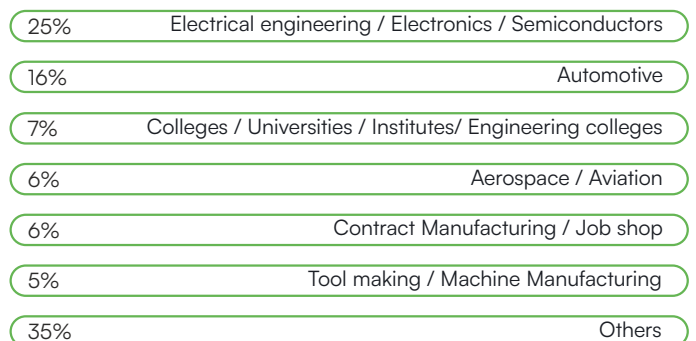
25% Electrical engineering / Electronics / Semiconductors

16% Automotive

7% Colleges / Universities / Institutes/ Engineering colleges

6% Aerospace / Aviation

6% Contract Manufacturing / Job shop

5% Tool making / Machine Manufacturing

35% Others